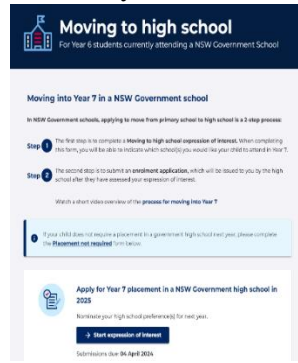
Moving to high school

For Year 6 students currently attending a NSW Government School

Moving into Year 7 in a NSW Government school

In NSW Government schools, applying to move from primary school to high school is a 2 step process:

Step 1 The first step is to complete a Moving to high school expression of interest. When completing this form, you will be able to indicate which school(s) you would like your child to attend in Year 7.

Step 2 The second step is to submit an enrolment application, which will be issued to you by the high school after they have assessed your expression of interest.

Watch a short video overview of the process for moving into Year 7

If your child does not require a placement in a government high school next year, please complete the Placement not required form below.

Apply for Year 7 placement in a NSW Government high school in 2025

Nominate your high school preference(s) for next year.

→ Start expression of interest

Submissions due: 04 April 2024